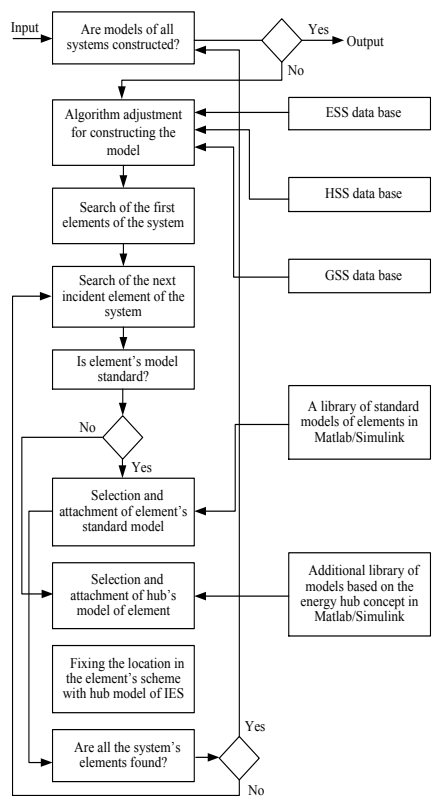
Input

Are models of all systems constructed?

Yes

Output

No

Algorithm adjustment for constructing the model

ESS data base

HSS data base

Search of the first elements of the system

GSS data base

Search of the next incident element of the system

Is element's model standard?

No

Yes

A library of standard models of elements in Matlab/Simulink

Selection and attachment of element's standard model

Selection and attachment of hub's model of element

Additional library of models based on the energy hub concept in Matlab/Simulink

Fixing the location in the element's scheme with hub model of IES

Are all the system's elements found?

Yes

No